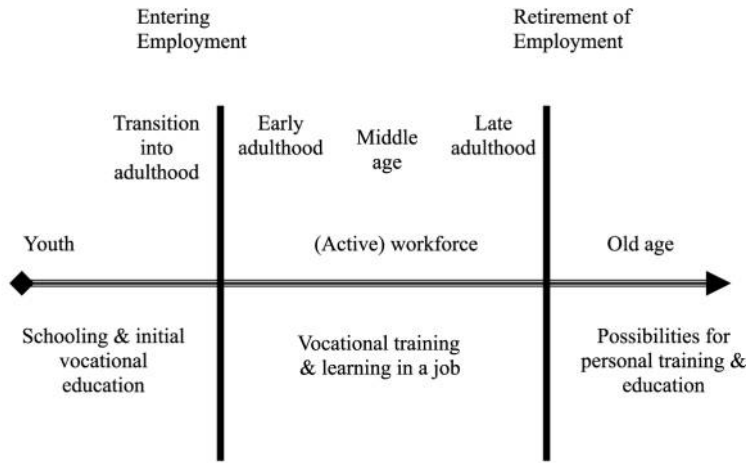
Entering Employment

Retirement of Employment

Transition into adulthood

Early adulthood

Middle age

Late adulthood

Youth

(Active) workforce

Old age

Schooling & initial vocational education

Vocational training & learning in a job

Possibilities for personal training & education